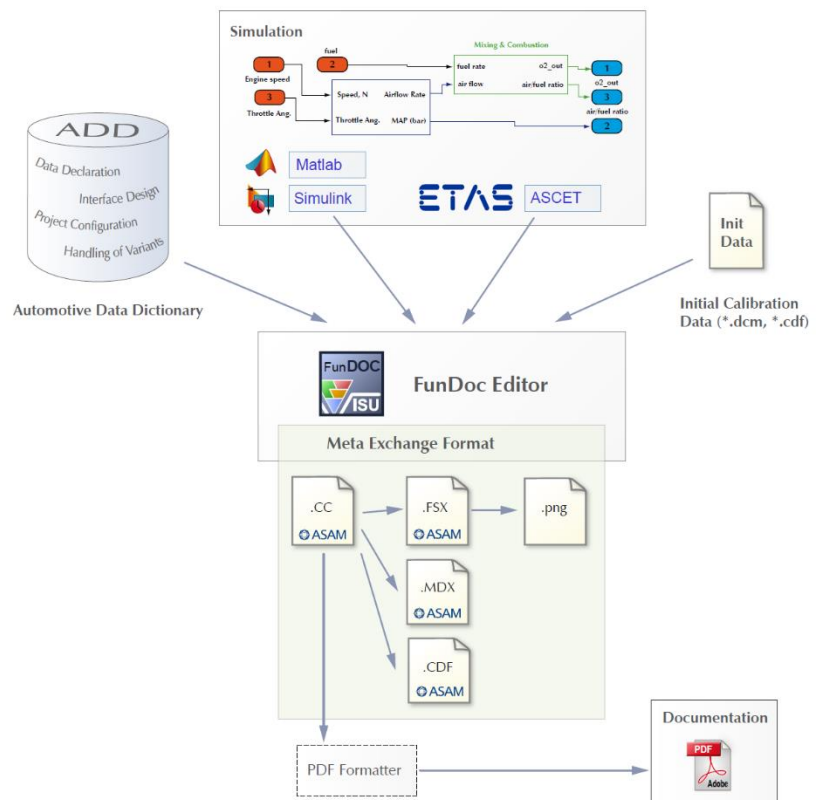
Simulation

fuel

Mixing & Combustion

1
Engine speed

2

fuel rate
o2_out
1
o2_out

3
Throttle Ang.

Speed, N
Airflow Rate
air flow
air:fuel ratio
3
air:fuel ratio

Throttle Ang.
MAP (bar)
2

Matlab
Simulink
ETAS
ASCET

ADD
Data Declaration
Interface Design
Project Configuration
Handling of Variants

Automotive Data Dictionary

Init Data

Initial Calibration Data (*.dcm, *.cdf)

FunDOC
VISU

FunDoc Editor

Meta Exchange Format

.CC
ASAM

.FSX
ASAM

.png

.MDX
ASAM

.CDF
ASAM

PDF Formatter

Documentation

PDF
Adobe